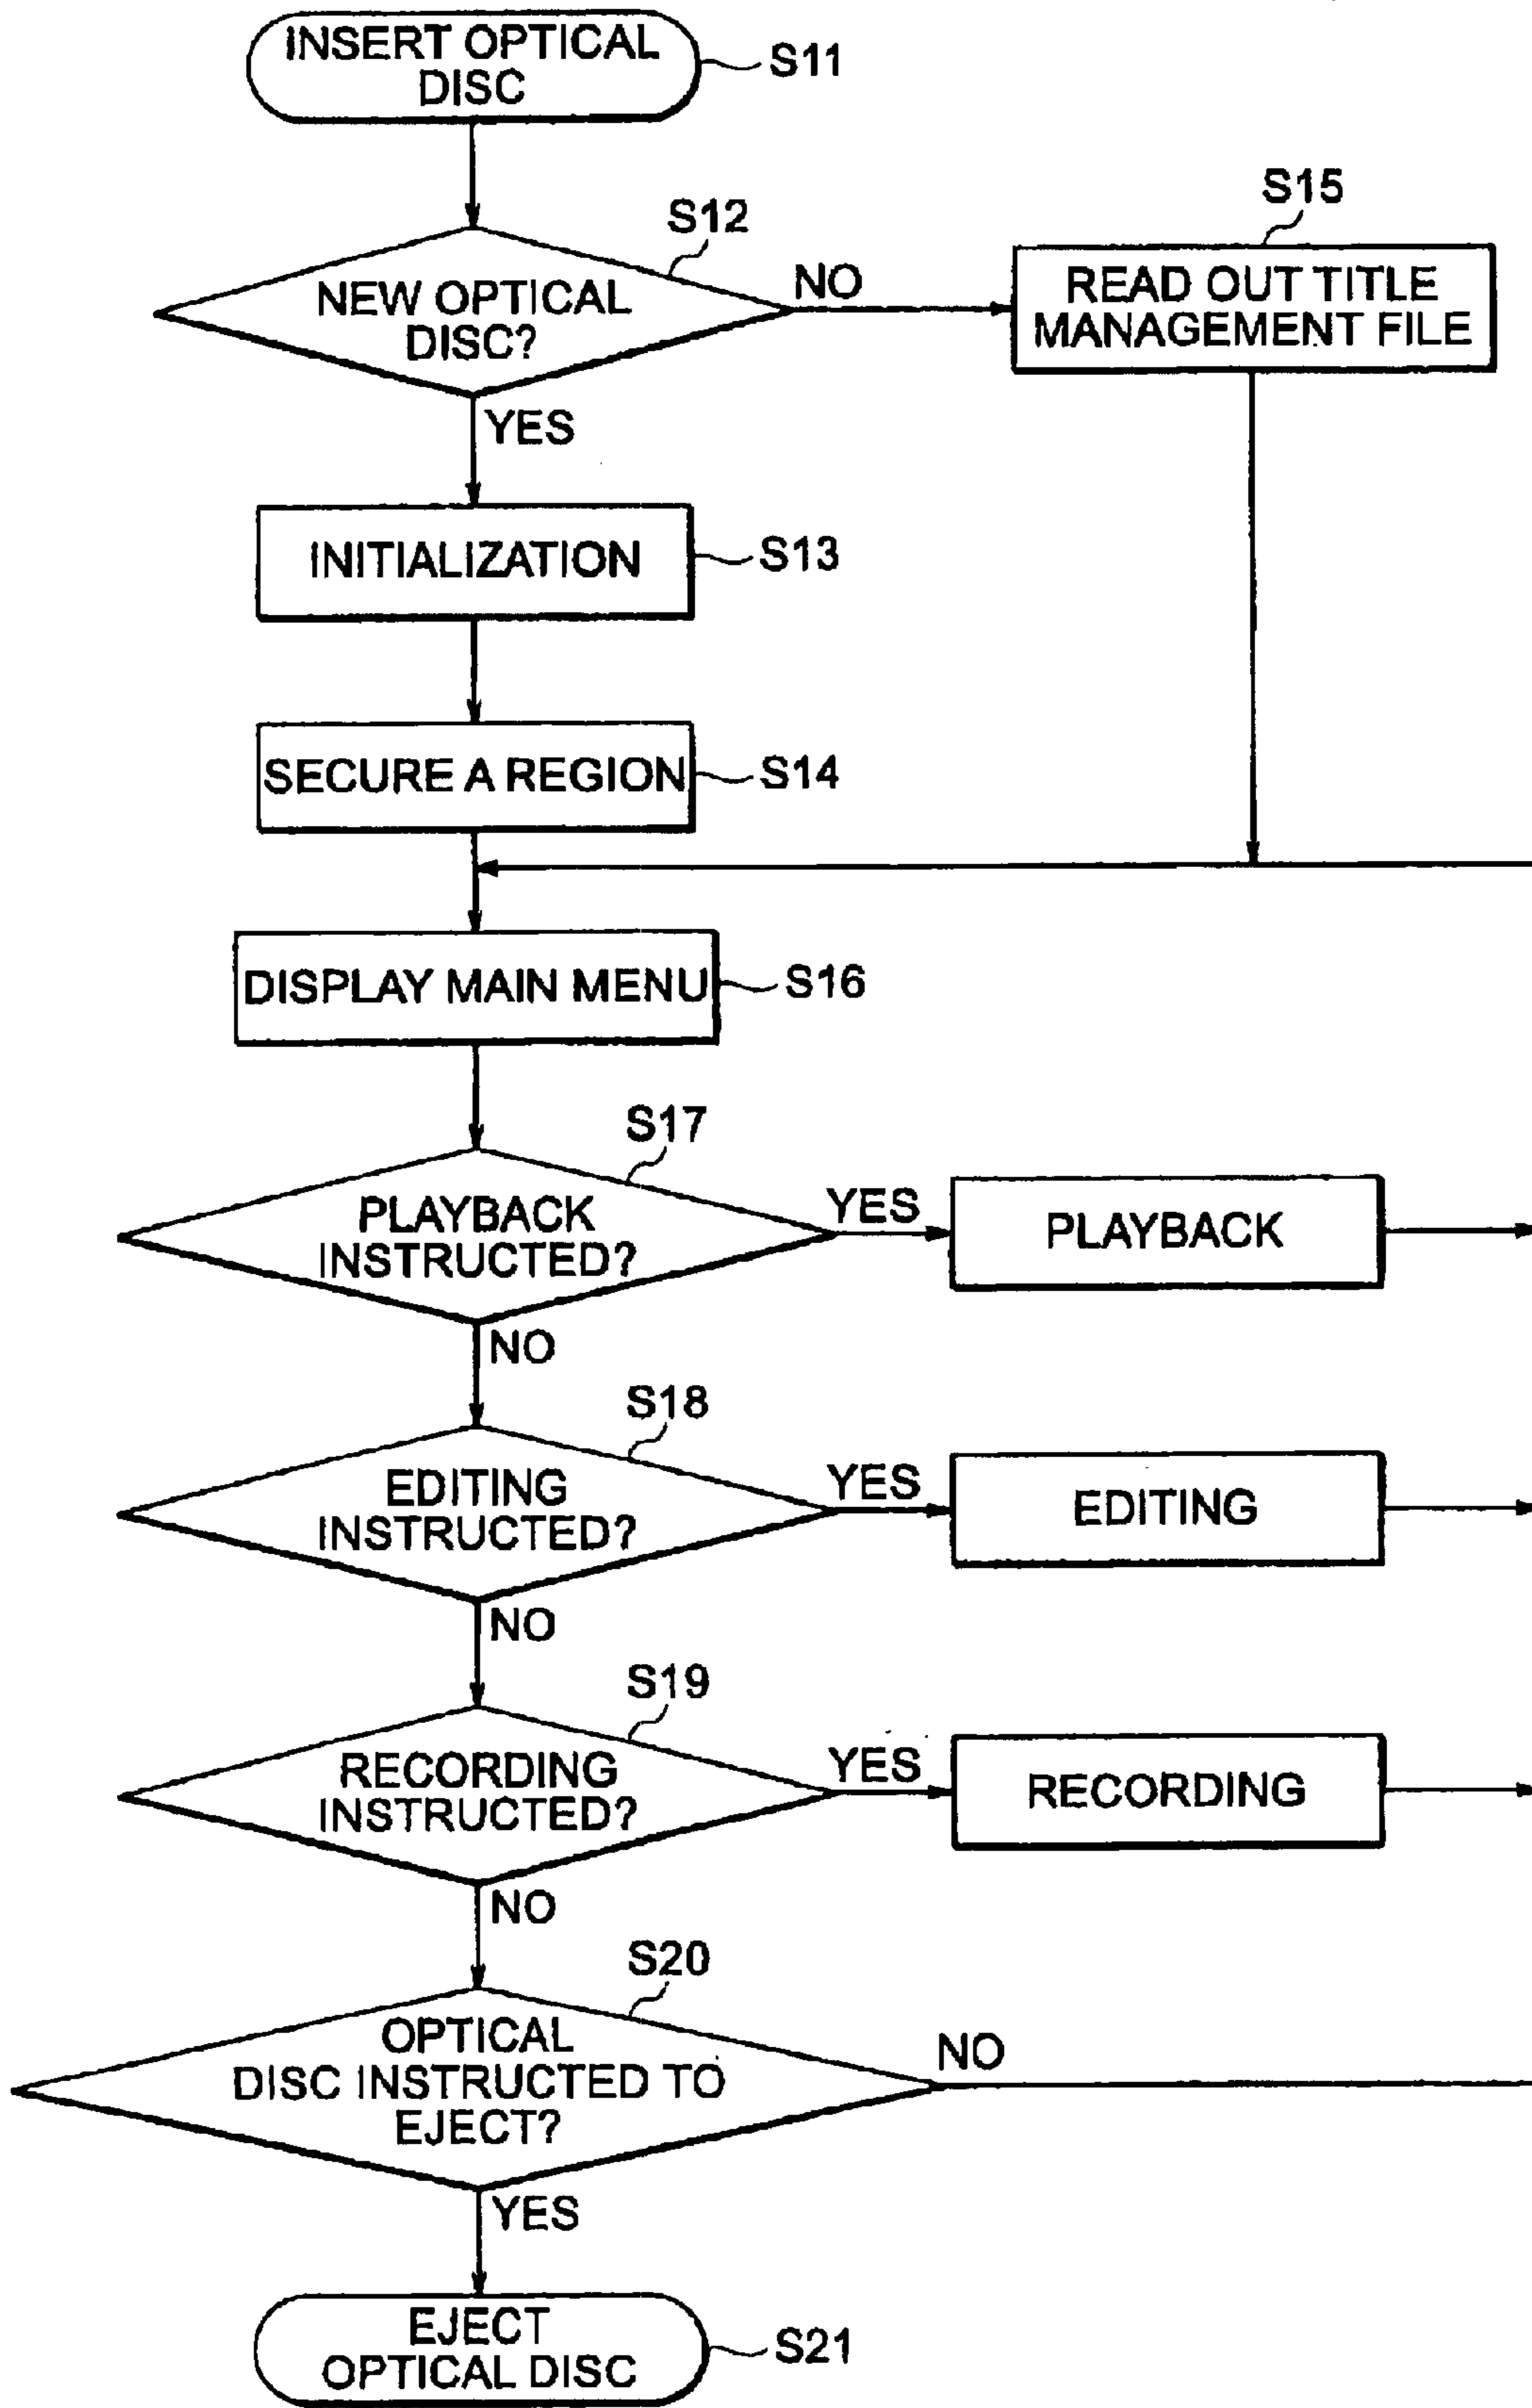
INSERT OPTICAL DISC
S11

S12
NEW OPTICAL DISC?
NO
S15
READ OUT TITLE MANAGEMENT FILE

YES
INITIALIZATION
S13

SECURE A REGION
S14

DISPLAY MAIN MENU
S16

S17
PLAYBACK INSTRUCTED?
YES
PLAYBACK
NO

S18
EDITING INSTRUCTED?
YES
EDITING
NO

S19
RECORDING INSTRUCTED?
YES
RECORDING
NO

S20
OPTICAL DISC INSTRUCTED TO EJECT?
NO
YES

EJECT OPTICAL DISC
S21